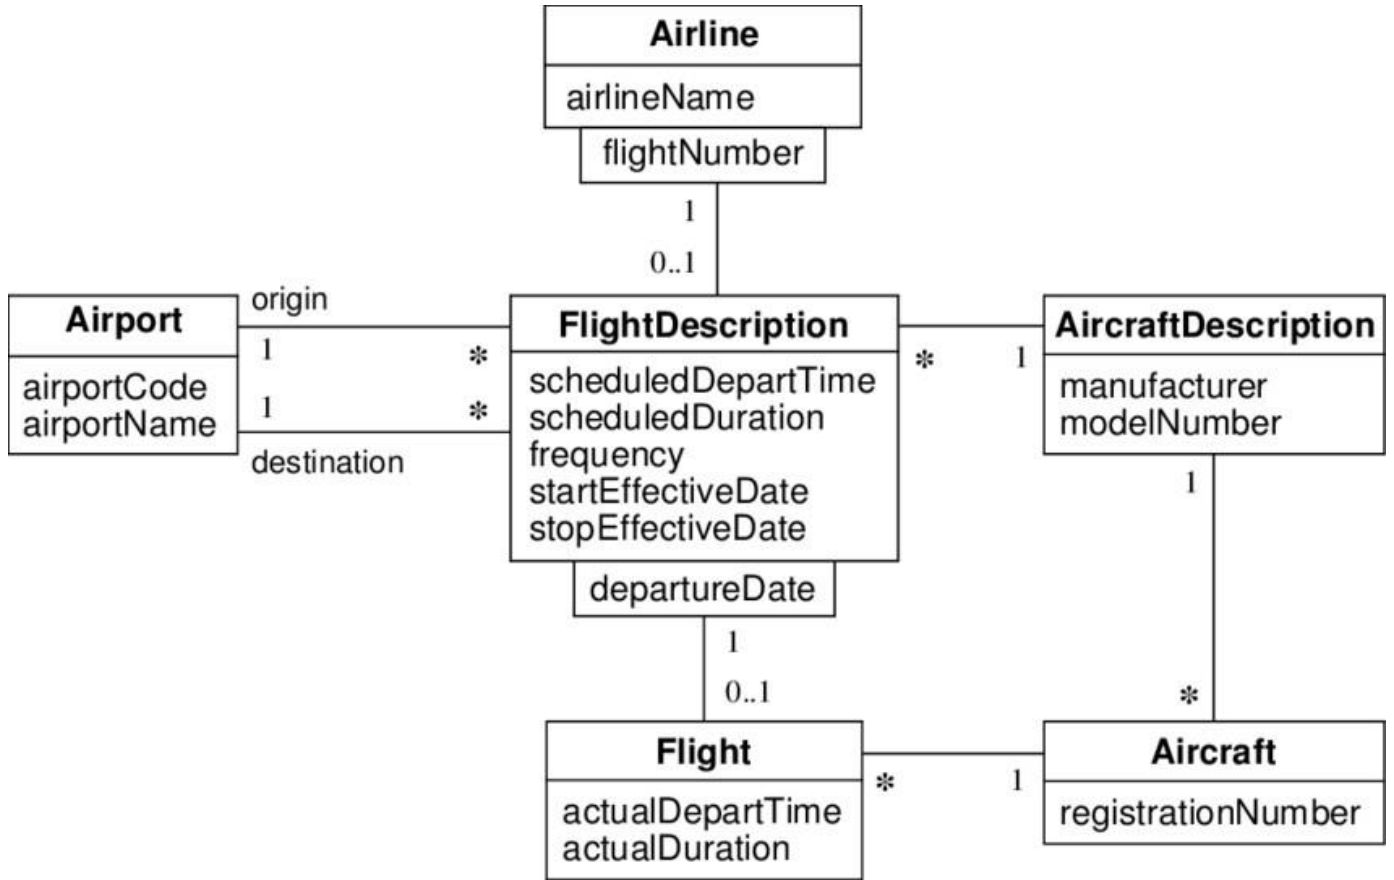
Airline
airlineName
flightNumber
1
0..1

Airport
airportCode
airportName
origin
1
*
1
*
destination

FlightDescription
scheduledDepartTime
scheduledDuration
frequency
startEffectiveDate
stopEffectiveDate
departureDate

*
1
AircraftDescription
manufacturer
modelNumber
1

1
0..1

*
Flight
actualDepartTime
actualDuration
*
1
Aircraft
registrationNumber